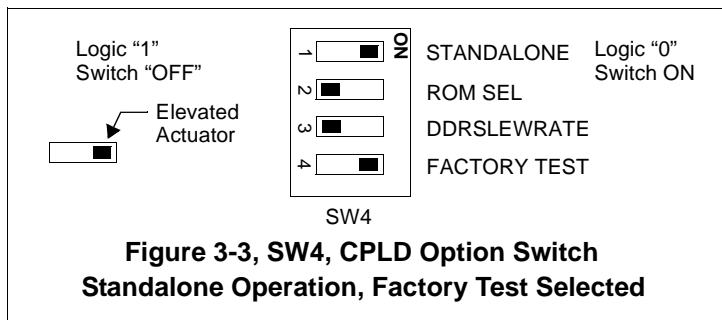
Logic “1”
Switch “OFF”

Elevated Actuator

ON

1 STANDALONE
2 ROM SEL
3 DDRSLEWRATE
4 FACTORY TEST

SW4

Logic “0”
Switch ON

**Figure 3-3, SW4, CPLD Option Switch Standalone Operation, Factory Test Selected**